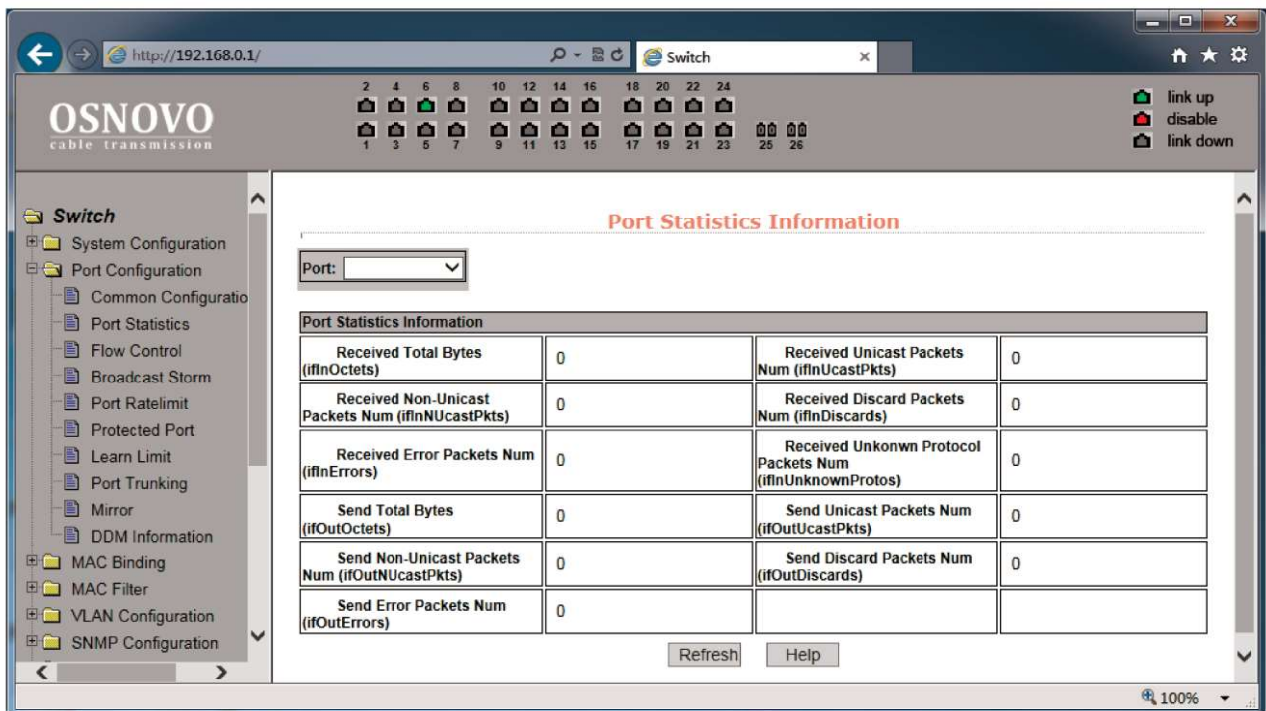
http://192.168.0.1/

Switch

OSNOVO
cable transmission

2 4 6 8 10 12 14 16 18 20 22 24
1 3 5 7 9 11 13 15 17 19 21 23 25 26

link up
disable
link down

Switch
System Configuration
Port Configuration
Common Configuratio
Port Statistics
Flow Control
Broadcast Storm
Port Ratelimit
Protected Port
Learn Limit
Port Trunking
Mirror
DDM Information
MAC Binding
MAC Filter
VLAN Configuration
SNMP Configuration

Port Statistics Information

Port:

| Port Statistics Information | | | |
|---|---|---|---|
| Received Total Bytes (ifInOctets) | 0 | Received Unicast Packets Num (ifInUcastPkts) | 0 |
| Received Non-Unicast Packets Num (ifInNUcastPkts) | 0 | Received Discard Packets Num (ifInDiscards) | 0 |
| Received Error Packets Num (ifInErrors) | 0 | Received Unkonwn Protocol Packets Num (ifInUnknownProtos) | 0 |
| Send Total Bytes (ifOutOctets) | 0 | Send Unicast Packets Num (ifOutUcastPkts) | 0 |
| Send Non-Unicast Packets Num (ifOutNUcastPkts) | 0 | Send Discard Packets Num (ifOutDiscards) | 0 |
| Send Error Packets Num (ifOutErrors) | 0 | | |

Refresh Help

100%